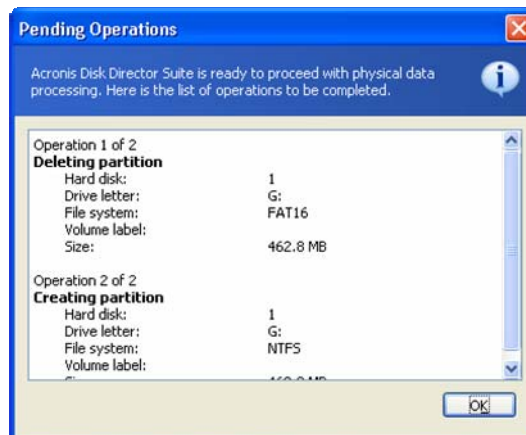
Pending Operations

Acronis Disk Director Suite is ready to proceed with physical data processing. Here is the list of operations to be completed.

Operation 1 of 2
**Deleting partition**

| | |
|---|---|
| Hard disk: | 1 |
| Drive letter: | G: |
| File system: | FAT16 |
| Volume label: | |
| Size: | 462.8 MB |

Operation 2 of 2
**Creating partition**

| | |
|---|---|
| Hard disk: | 1 |
| Drive letter: | G: |
| File system: | NTFS |
| Volume label: | |
| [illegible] | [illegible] |

OK